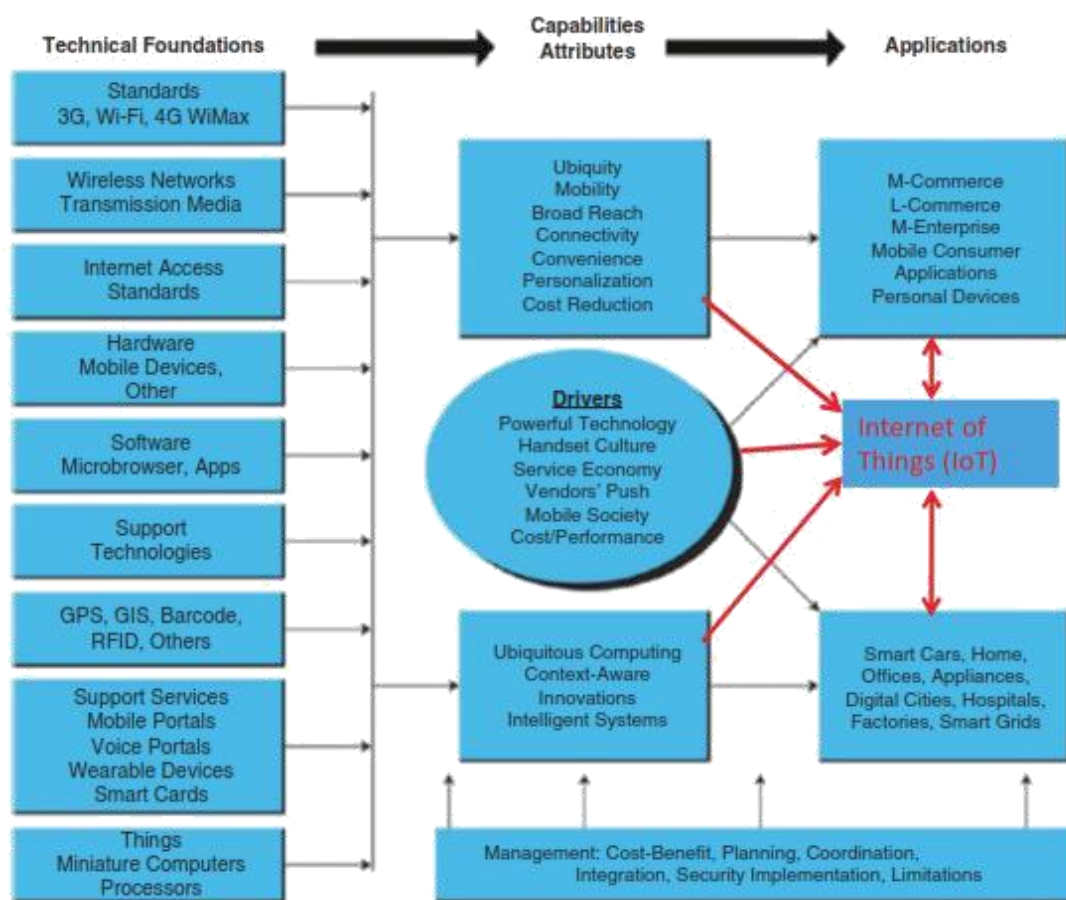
Technical Foundations

Capabilities
Attributes

Applications

Standards
3G, Wi-Fi, 4G WiMax

Wireless Networks
Transmission Media

Internet Access
Standards

Hardware
Mobile Devices,
Other

Software
Microbrowser, Apps

Support
Technologies

GPS, GIS, Barcode,
RFID, Others

Support Services
Mobile Portals
Voice Portals
Wearable Devices
Smart Cards

Things
Miniature Computers
Processors

Ubiquity
Mobility
Broad Reach
Connectivity
Convenience
Personalization
Cost Reduction

Drivers
Powerful Technology
Handset Culture
Service Economy
Vendors' Push
Mobile Society
Cost/Performance

Ubiquitous Computing
Context-Aware
Innovations
Intelligent Systems

M-Commerce
L-Commerce
M-Enterprise
Mobile Consumer
Applications
Personal Devices

Internet of
Things (IoT)

Smart Cars, Home,
Offices, Appliances,
Digital Cities, Hospitals,
Factories, Smart Grids

Management: Cost-Benefit, Planning, Coordination,
Integration, Security Implementation, Limitations